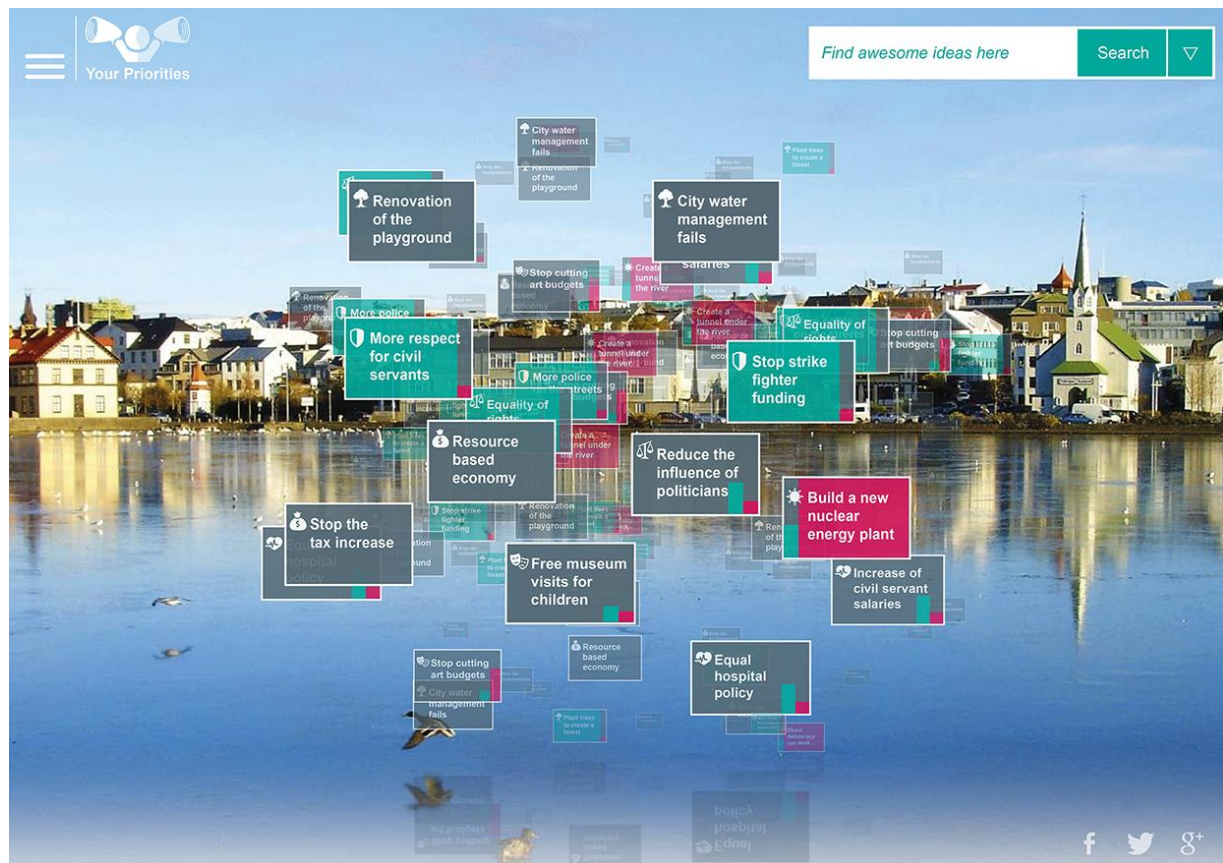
Your Priorities

Find awesome ideas here

Search

City water management fails

Renovation of the playground

Plant trees to create a forest

Renovation of the playground

City water management fails

Stop cutting art budgets

Create a tunnel under the river

More police

More respect for civil servants

Equality of rights

Stop cutting art budgets

Stop strike fighter funding

More police on the streets

Equality of rights

Resource based economy

Reduce the influence of politicians

Build a new nuclear energy plant

Stop the tax increase

Free museum visits for children

Increase of civil servant salaries

Resource based economy

Stop cutting art budgets

City water management fails

Equal hospital policy

Plant trees to create a forest

Direct democracy can work